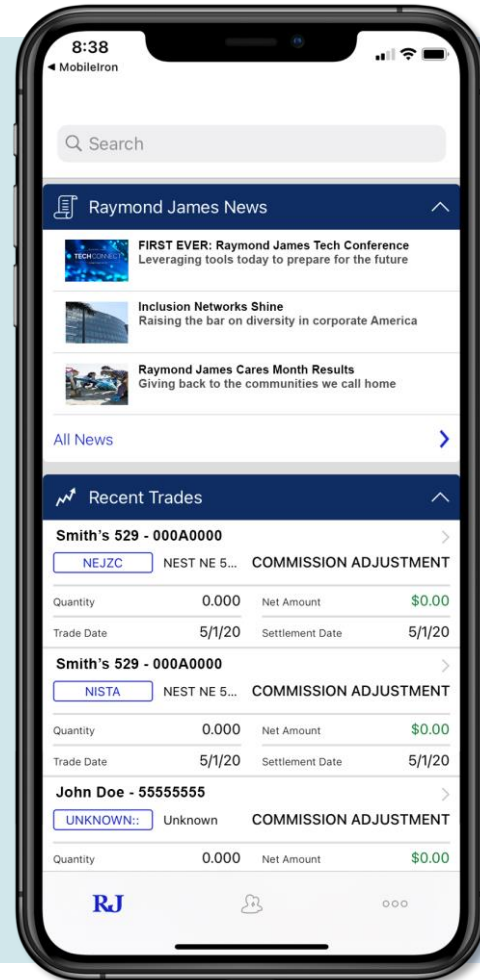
8:38
◂ MobileIron

Search

Raymond James News

TECHCONNECT

FIRST EVER: Raymond James Tech Conference
Leveraging tools today to prepare for the future

Inclusion Networks Shine
Raising the bar on diversity in corporate America

Raymond James Cares Month Results
Giving back to the communities we call home

All News

Recent Trades

Smith's 529 - 000A0000
NEJZC NEST NE 5... COMMISSION ADJUSTMENT
Quantity 0.000 Net Amount $0.00
Trade Date 5/1/20 Settlement Date 5/1/20

Smith's 529 - 000A0000
NISTA NEST NE 5... COMMISSION ADJUSTMENT
Quantity 0.000 Net Amount $0.00
Trade Date 5/1/20 Settlement Date 5/1/20

John Doe - 55555555
UNKNOWN:: Unknown COMMISSION ADJUSTMENT
Quantity 0.000 Net Amount $0.00

RJ